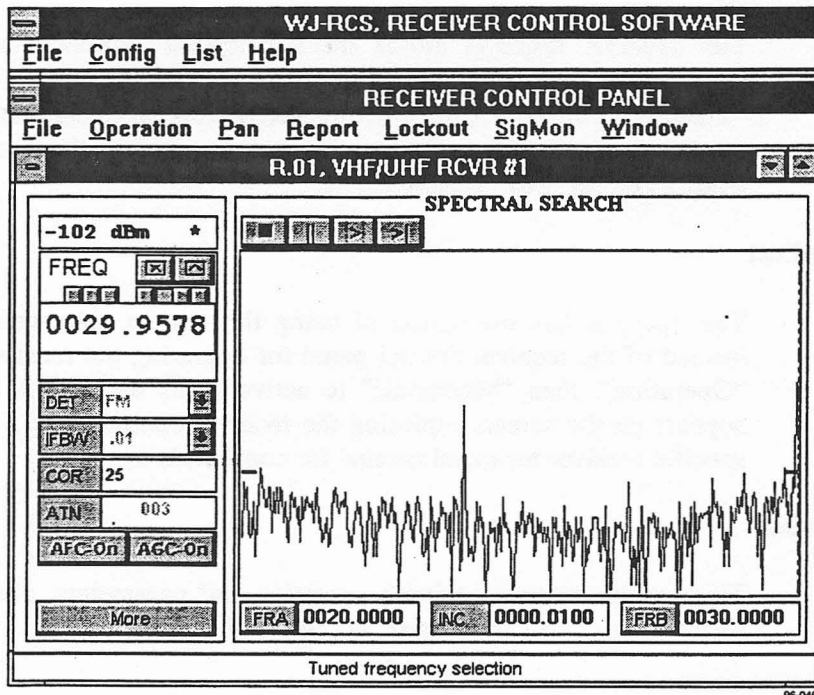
WJ-RCS, RECEIVER CONTROL SOFTWARE

File Config List Help

RECEIVER CONTROL PANEL

File Operation Pan Report Lockout SigMon Window

R.01, VHF/UHF RCVR #1

-102 dBm *

FREQ

0029.9578

DET FM

IFBW .01

COR 25

ATN 003

AFC-On AGC-On

More

SPECTRAL SEARCH

FRA 0020.0000

INC. 0000.0100

FRB 0030.0000

Tuned frequency selection